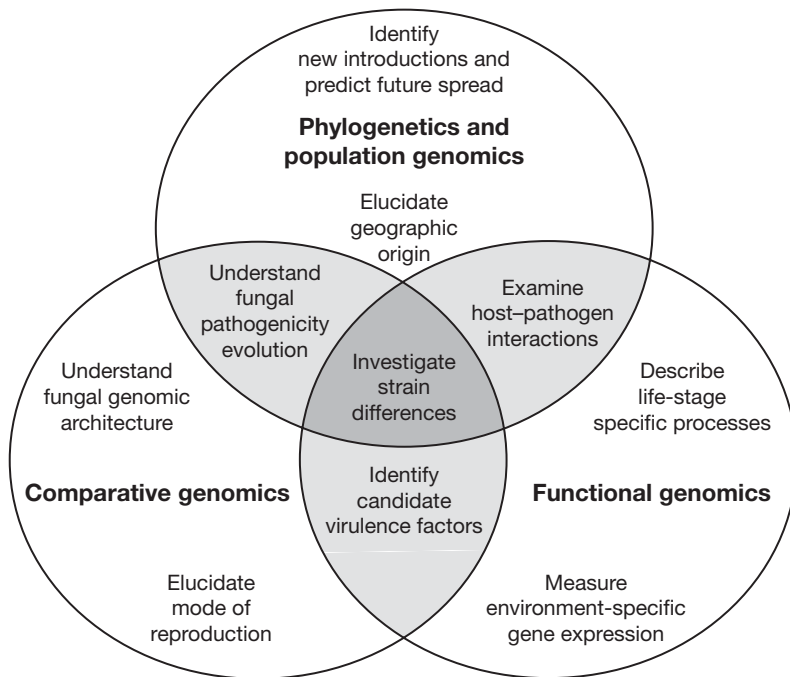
Identify new introductions and predict future spread

**Phylogenetics and population genomics**

Elucidate geographic origin

Understand fungal pathogenicity evolution

Examine host–pathogen interactions

Investigate strain differences

Understand fungal genomic architecture

Describe life-stage specific processes

Identify candidate virulence factors

**Comparative genomics**

**Functional genomics**

Elucidate mode of reproduction

Measure environment-specific gene expression